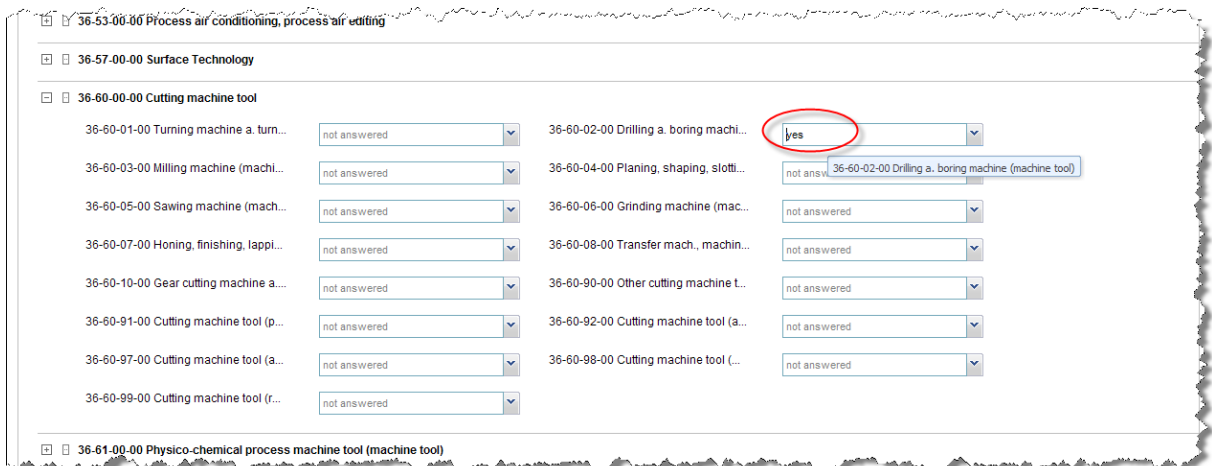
36-53-00-00 Process air conditioning, process air editing

36-57-00-00 Surface Technology

36-60-00-00 Cutting machine tool

36-60-01-00 Turning machine a. turn... not answered
36-60-02-00 Drilling a. boring machi... yes
36-60-02-00 Drilling a. boring machine (machine tool)
36-60-03-00 Milling machine (machi... not answered
36-60-04-00 Planing, shaping, slotti... not answ
36-60-05-00 Sawing machine (mach... not answered
36-60-06-00 Grinding machine (mac... not answered
36-60-07-00 Honing, finishing, lappi... not answered
36-60-08-00 Transfer mach., machin... not answered
36-60-10-00 Gear cutting machine a.... not answered
36-60-90-00 Other cutting machine t... not answered
36-60-91-00 Cutting machine tool (p... not answered
36-60-92-00 Cutting machine tool (a... not answered
36-60-97-00 Cutting machine tool (a... not answered
36-60-98-00 Cutting machine tool (... not answered
36-60-99-00 Cutting machine tool (r... not answered

36-61-00-00 Physico-chemical process machine tool (machine tool)